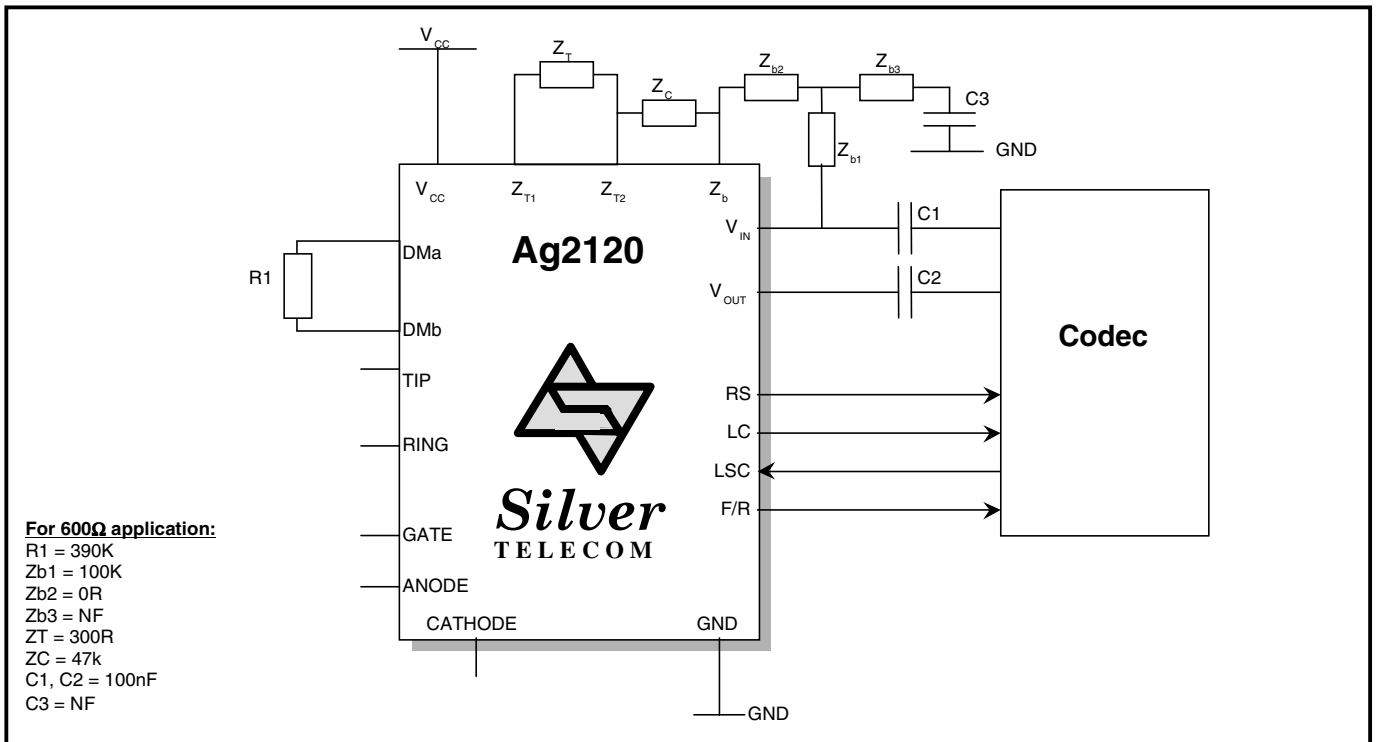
$V_{CC}$

$Z_T$

$Z_C$

$Z_{b2}$

$Z_{b3}$

C3

GND

$Z_{b1}$

$V_{CC}$ $Z_{T1}$ $Z_{T2}$ $Z_b$

$V_{IN}$

C1

Ag2120

R1

DMa

DMb

$V_{OUT}$

C2

Codec

TIP

RING

RS

LC

LSC

F/R

Silver
TELECOM

GATE

ANODE

CATHODE

GND

GND

For 600Ω application:
R1 = 390K
Zb1 = 100K
Zb2 = 0R
Zb3 = NF
ZT = 300R
ZC = 47k
C1, C2 = 100nF
C3 = NF